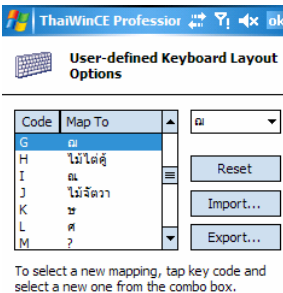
ThaiWinCE Professior ok

User-defined Keyboard Layout Options

| Code | Map To |
|---|---|
| G | ฌ |
| H | ไม้ไต่คู้ |
| I | ณ |
| J | ไม้จัตวา |
| K | ษ |
| L | ศ |
| M | ? |

ฌ

Reset

Import...

Export...

To select a new mapping, tap key code and select a new one from the combo box.